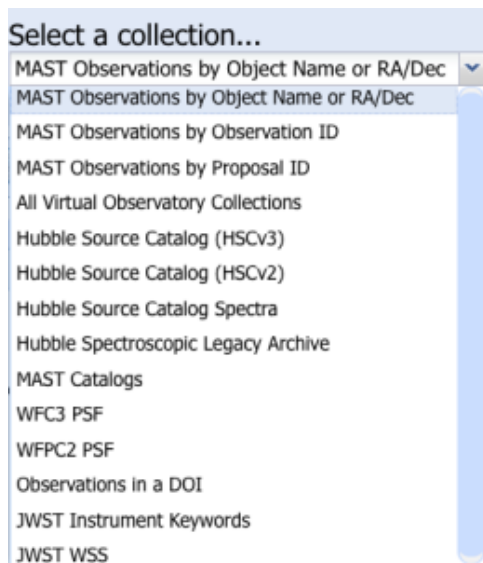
Select a collection...

MAST Observations by Object Name or RA/Dec

MAST Observations by Object Name or RA/Dec

MAST Observations by Observation ID

MAST Observations by Proposal ID

All Virtual Observatory Collections

Hubble Source Catalog (HSCv3)

Hubble Source Catalog (HSCv2)

Hubble Source Catalog Spectra

Hubble Spectroscopic Legacy Archive

MAST Catalogs

WFC3 PSF

WFPC2 PSF

Observations in a DOI

JWST Instrument Keywords

JWST WSS